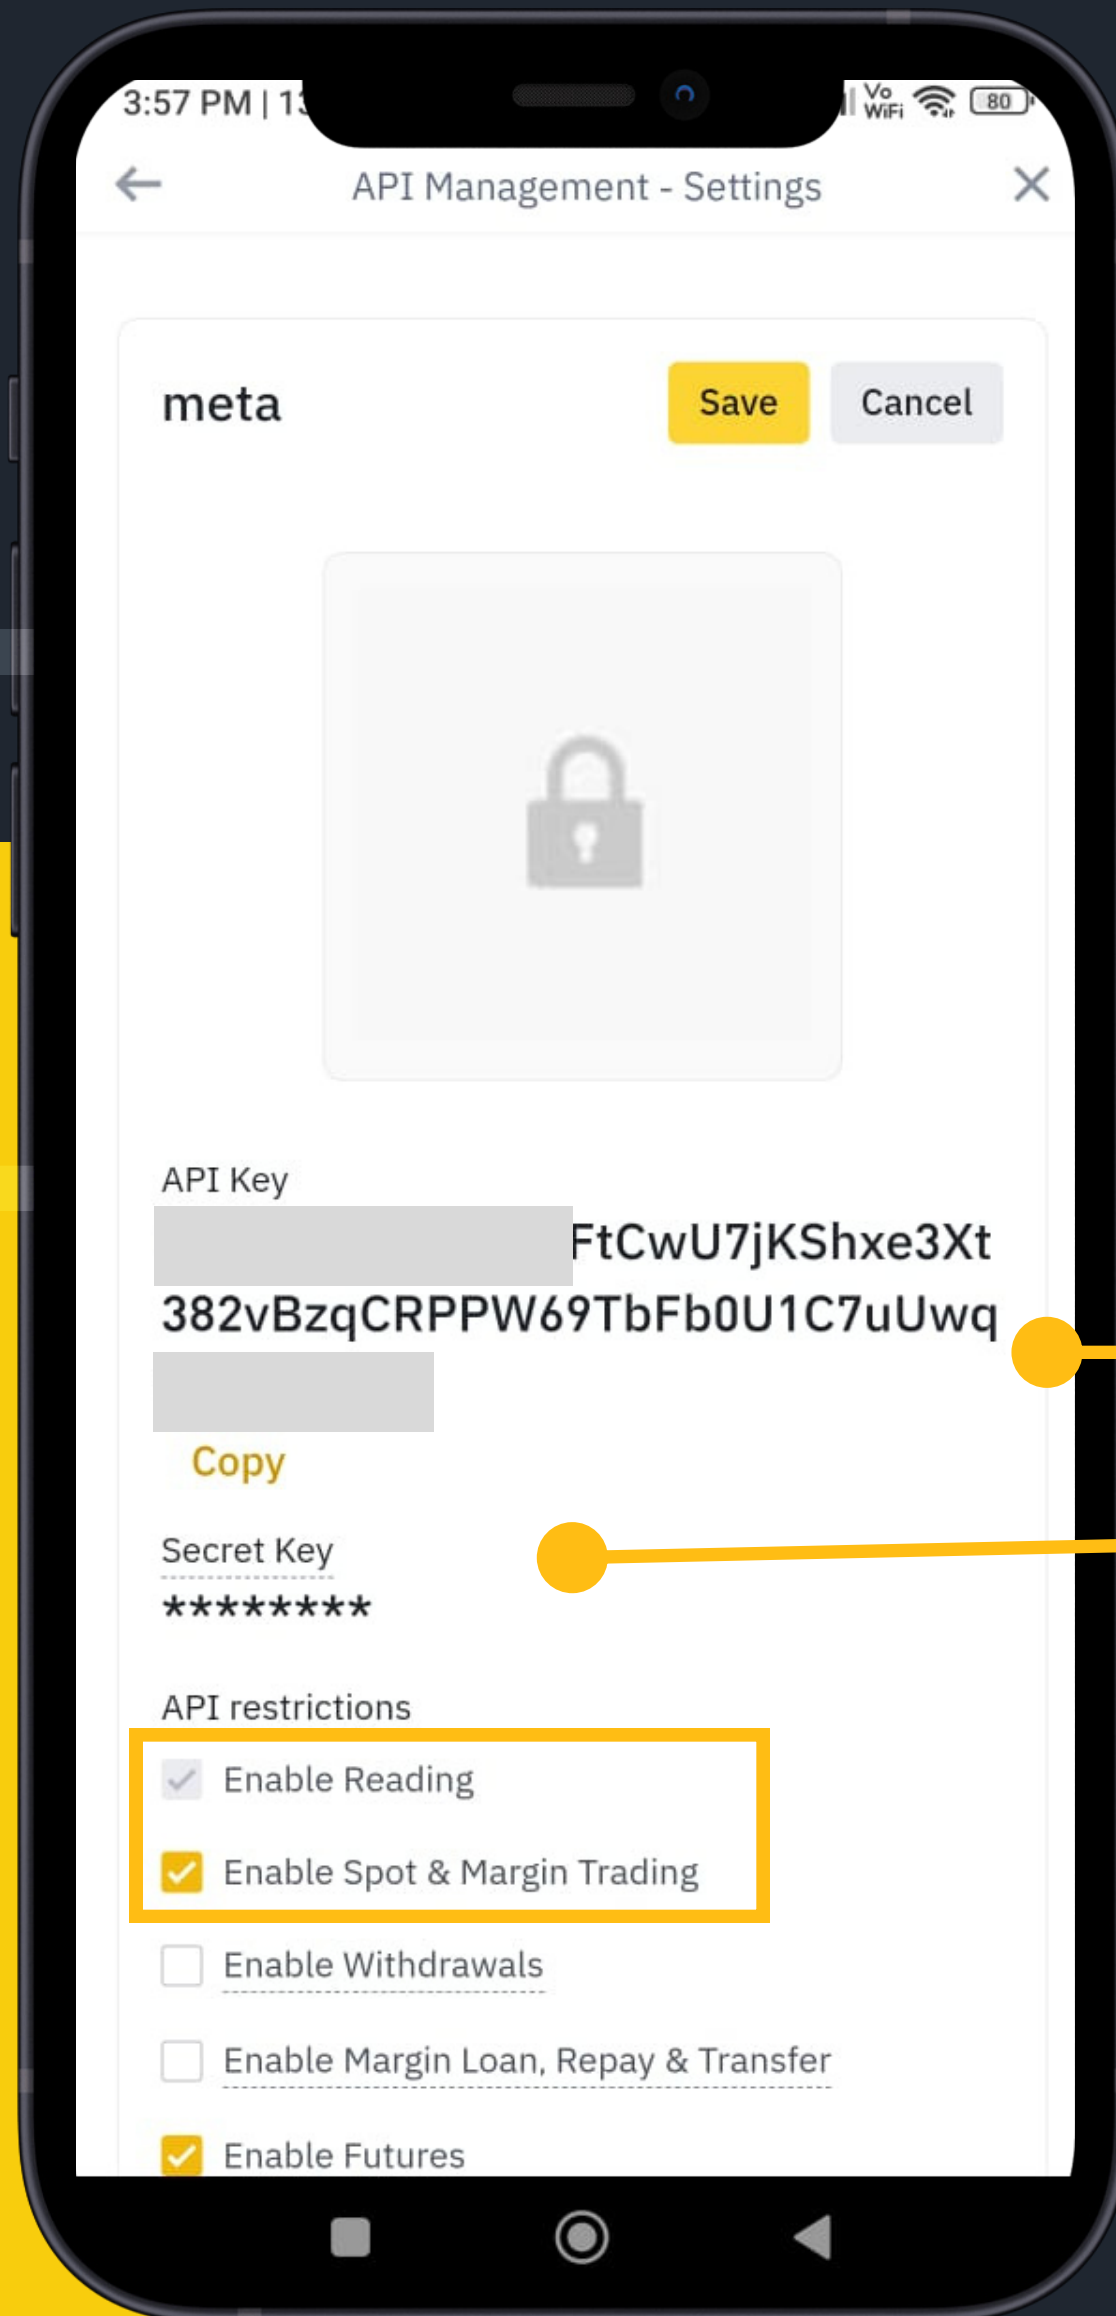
3:57 PM | 1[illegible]

Vo WiFi 80

API Management - Settings

meta

Save

Cancel

API Key

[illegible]FtCwU7jKShxe3Xt
382vBzqCRPPW69TbFb0U1C7uUwq
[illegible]

Copy

Secret Key
********

API restrictions

Enable Reading

Enable Spot & Margin Trading

Enable Withdrawals

Enable Margin Loan, Repay & Transfer

Enable Futures